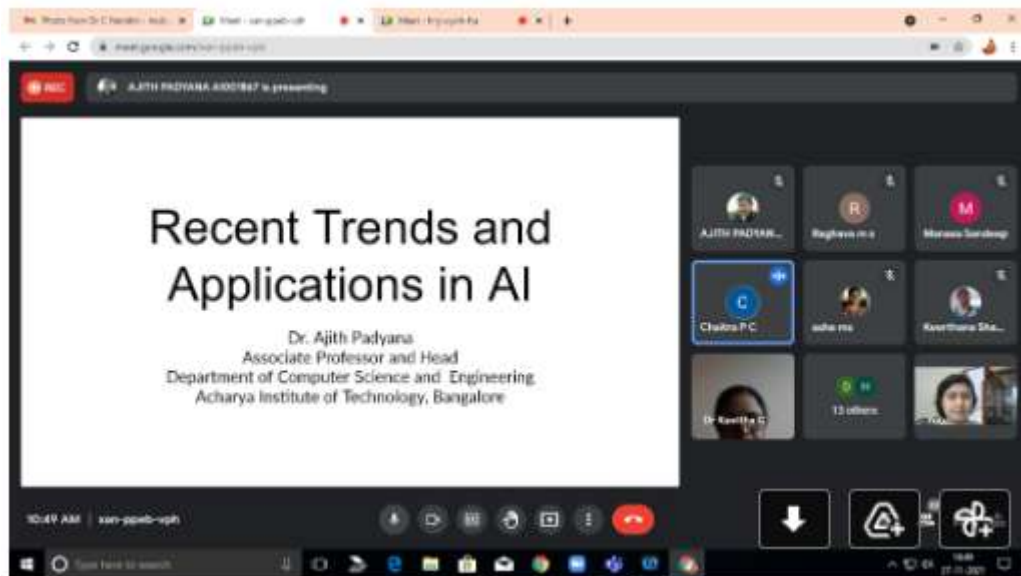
REC

AJITH PADYANA AI001867 is presenting

Recent Trends and Applications in AI

Dr. Ajith Padyana
Associate Professor and Head
Department of Computer Science and Engineering
Acharya Institute of Technology, Bangalore

AJITH PADYAN...

R
Raghava m s

M
Manasa Sandeep

C
Chaitra P C

asha ms

Keerthana Sha...

Dr Kavitha C

13 others

10:49 AM | xan-ppeb-vph

Type here to search